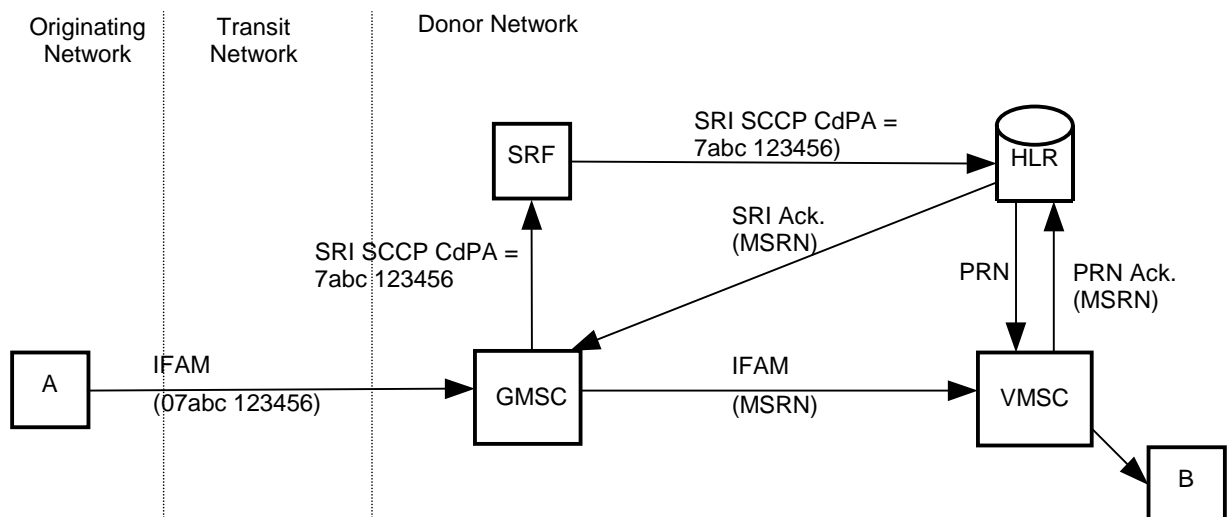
Originating Network

Transit Network

Donor Network

SRF

SRI SCCP CdPA = 7abc 123456)

HLR

SRI Ack. (MSRN)

SRI SCCP CdPA = 7abc 123456

PRN

PRN Ack. (MSRN)

A

IFAM

(07abc 123456)

GMSC

IFAM

(MSRN)

VMSC

B